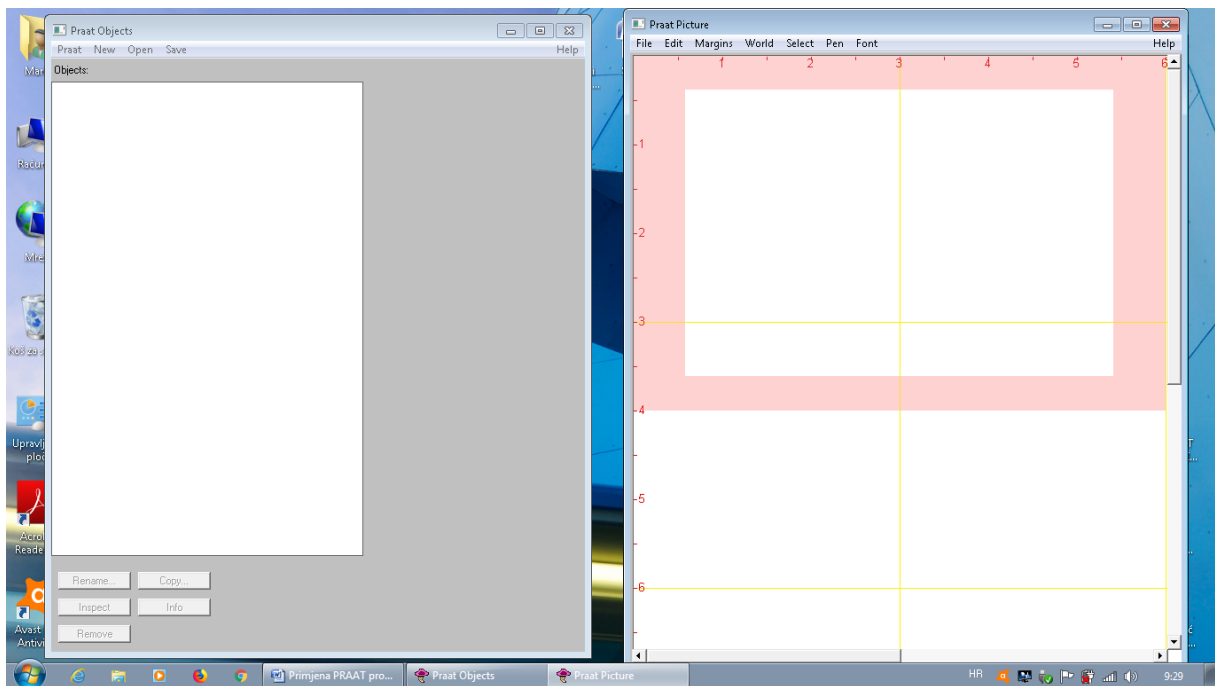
Mar

Raču

Mre

Koš za

Upravlj ploč

Acro Reade

Avast Antiv

Praat Objects
Praat New Open Save Help
Objects:

Rename... Copy...
Inspect Info
Remove

Praat Picture
File Edit Margins World Select Pen Font Help

1 2 3 4 5 6
1
2
3
4
5
6

Primjena PRAAT pro... Praat Objects Praat Picture
HR 9:29